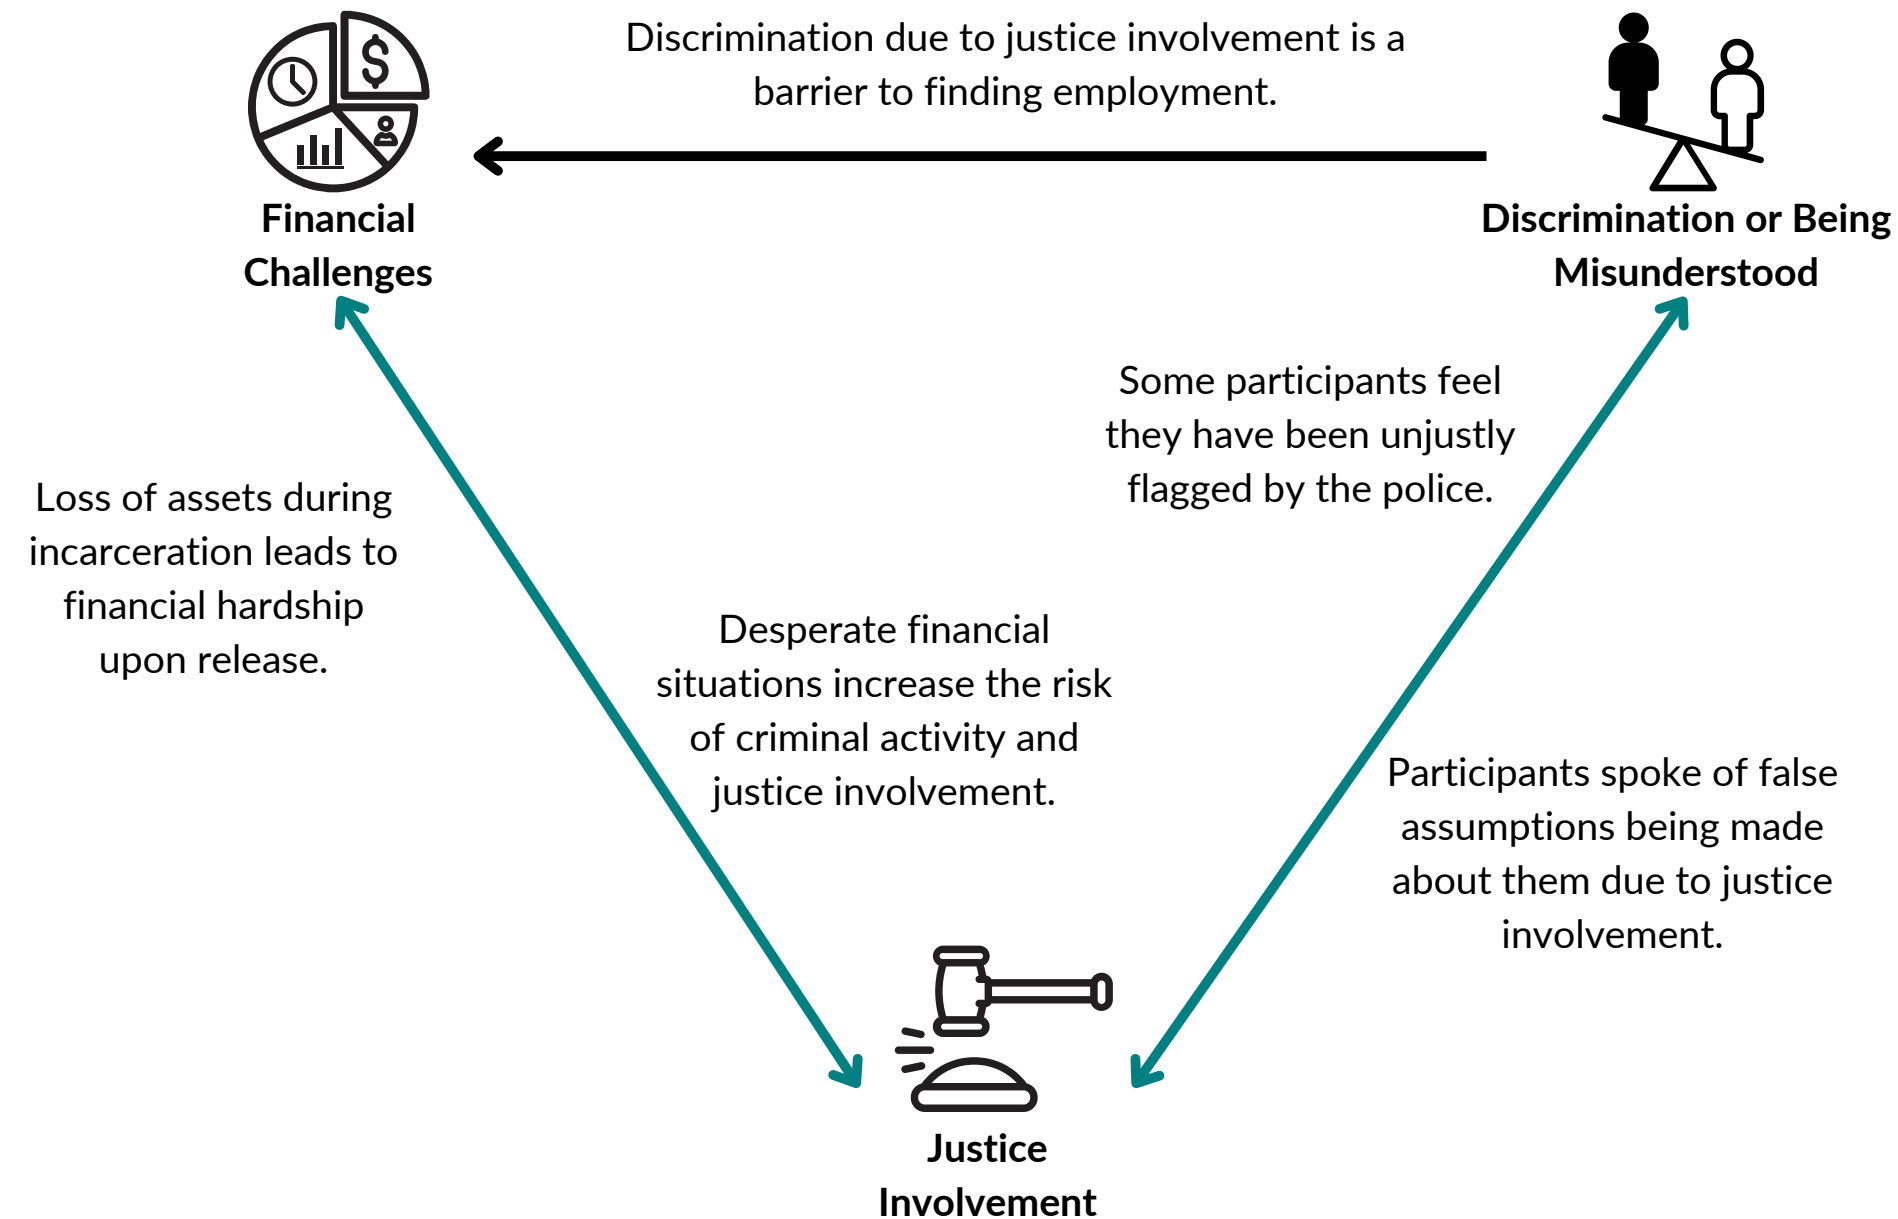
Discrimination due to justice involvement is a barrier to finding employment.

Financial Challenges

Discrimination or Being Misunderstood

Some participants feel they have been unjustly flagged by the police.

Loss of assets during incarceration leads to financial hardship upon release.

Desperate financial situations increase the risk of criminal activity and justice involvement.

Participants spoke of false assumptions being made about them due to justice involvement.

Justice Involvement